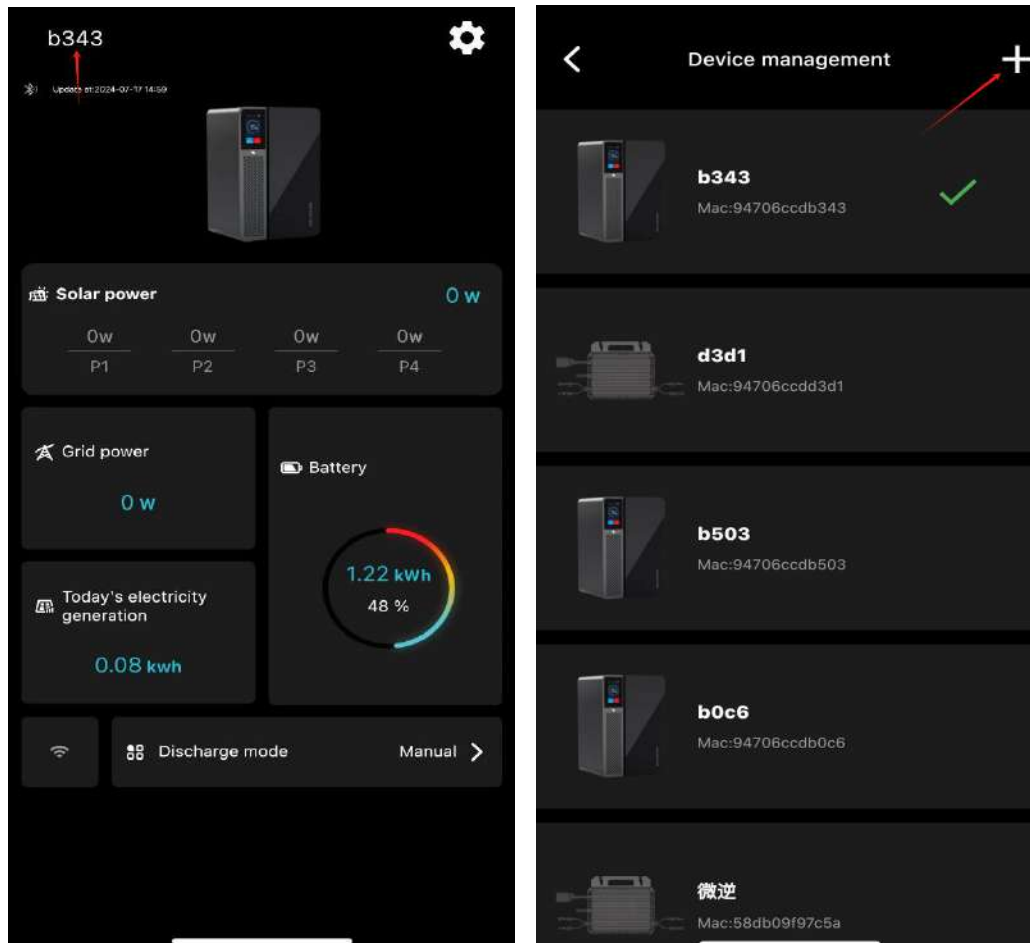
b343

Update at:2024-07-17 14:59

Solar power
0 w

| 0w | 0w | 0w | 0w |
|---|---|---|---|
| P1 | P2 | P3 | P4 |

Grid power
0 w

Battery
1.22 kWh
48 %

Today's electricity generation
0.08 kwh

Discharge mode
Manual

Device management

b343
Mac:94706ccdb343

d3d1
Mac:94706ccdd3d1

b503
Mac:94706ccdb503

b0c6
Mac:94706ccdb0c6

微逆
Mac:58db09f97c5a